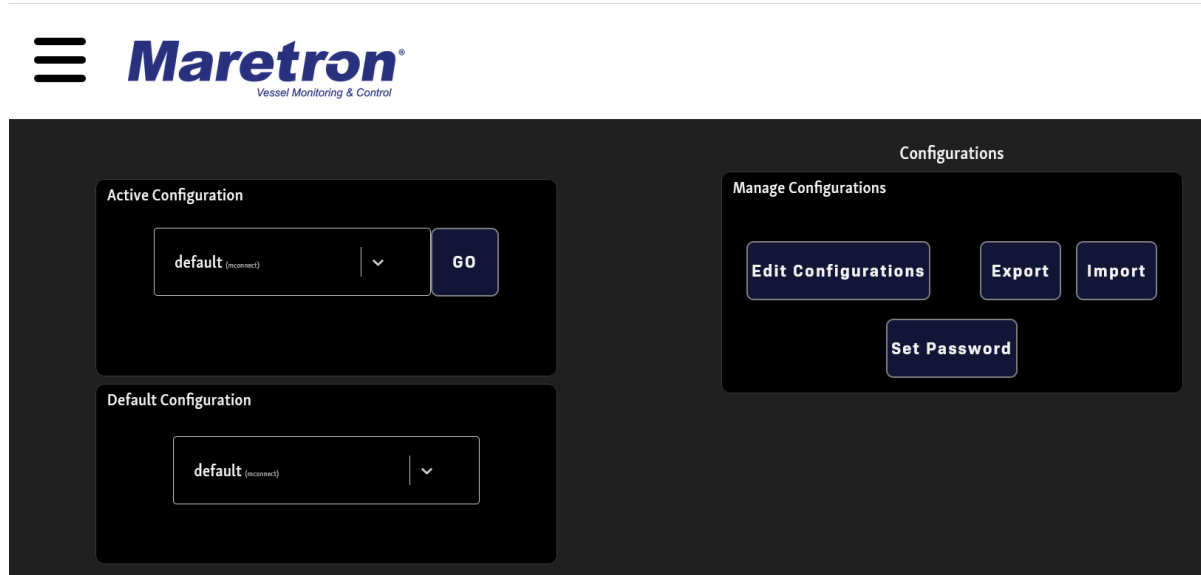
Maretron®
Vessel Monitoring & Control

Configurations

Active Configuration

default (mconnect)

GO

Manage Configurations

Edit Configurations

Export

Import

Set Password

Default Configuration

default (mconnect)